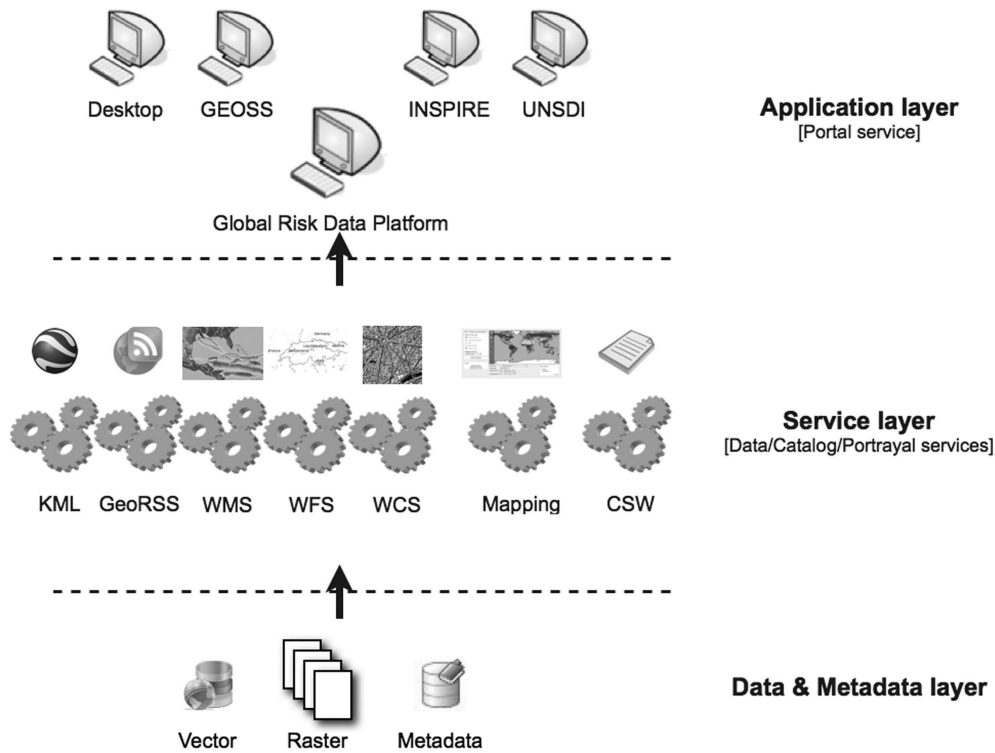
Desktop GEOSS INSPIRE UNSDI

Application layer
[Portal service]

Global Risk Data Platform

Service layer
[Data/Catalog/Portrayal services]

KML GeoRSS WMS WFS WCS Mapping CSW

Data & Metadata layer

Vector Raster Metadata